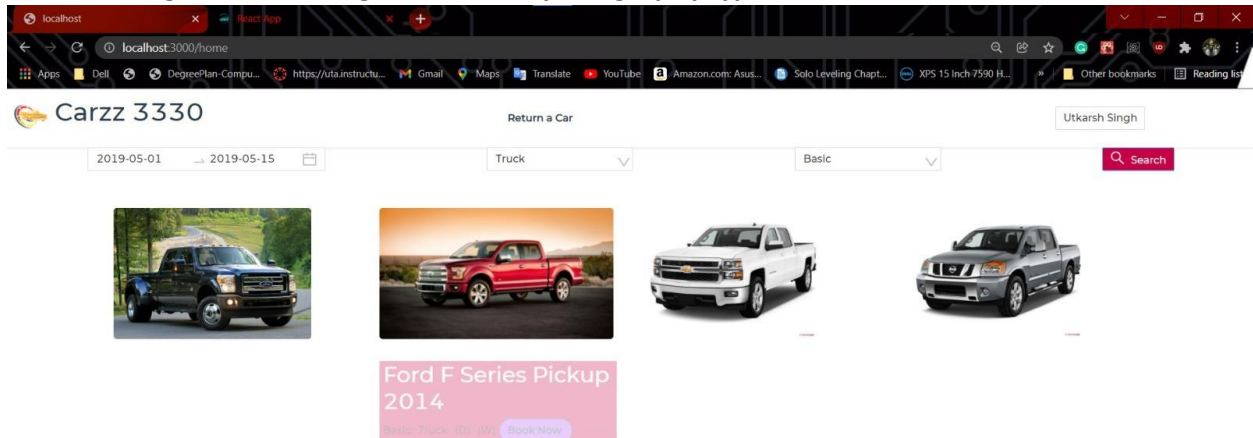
localhost
React App
localhost:3000/home
Apps Dell DegreePlan-Compu... https://uta.instructu... Gmail Maps Translate YouTube Amazon.com: Asus... Solo Leveling Chapt... XPS 15 Inch 7590 H... » Other bookmarks Reading list

Carzz 3330
Return a Car
Utkarsh Singh

2019-05-01 → 2019-05-15
Truck
Basic
Search

Ford F Series Pickup 2014
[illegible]
Book Now